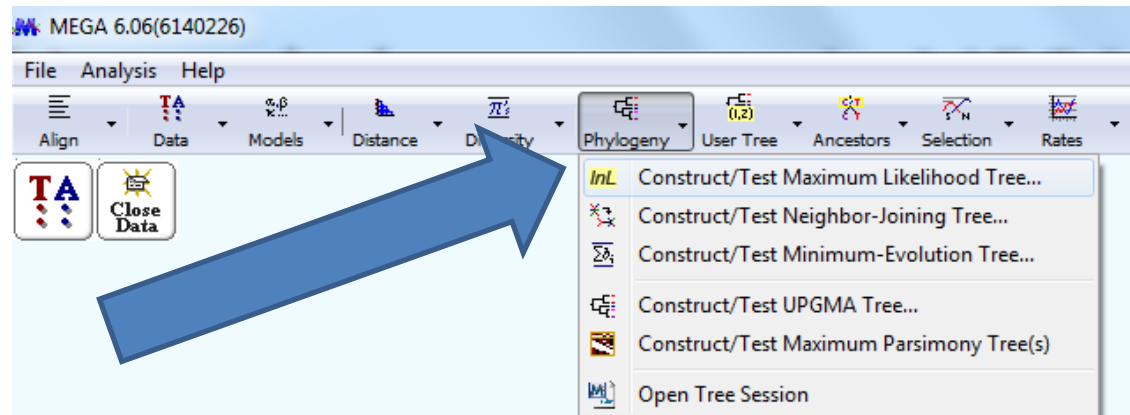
MEGA 6.06(6140226)

File Analysis Help

Align Data Models Distance Di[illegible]rsity Phylogeny User Tree Ancestors Selection Rates

TA

Close Data

lnL Construct/Test Maximum Likelihood Tree...
Construct/Test Neighbor-Joining Tree...
Construct/Test Minimum-Evolution Tree...
Construct/Test UPGMA Tree...
Construct/Test Maximum Parsimony Tree(s)
Open Tree Session